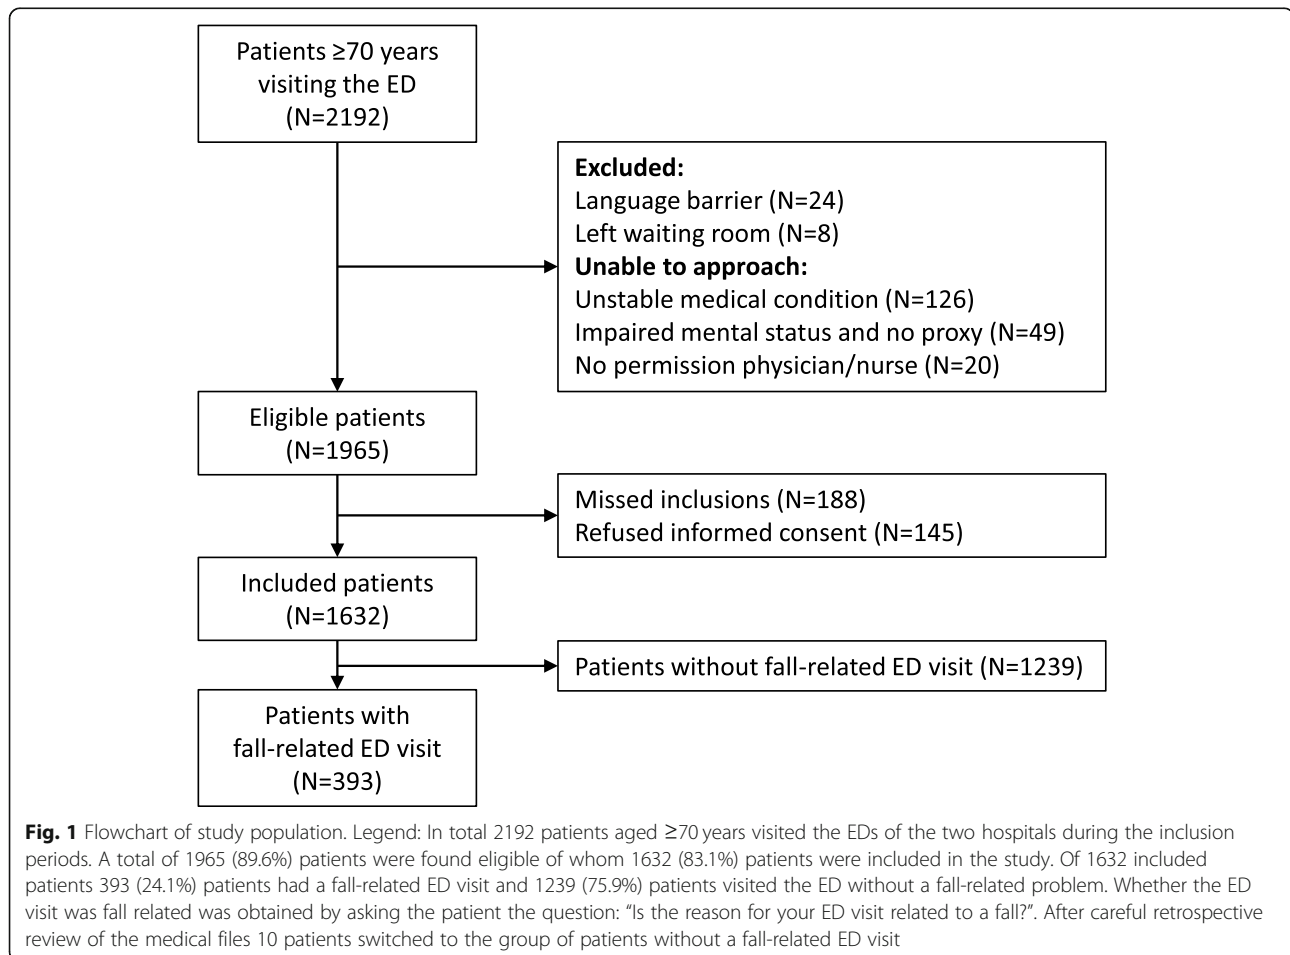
Patients ≥70 years visiting the ED (N=2192)

**Excluded:**
Language barrier (N=24)
Left waiting room (N=8)
**Unable to approach:**
Unstable medical condition (N=126)
Impaired mental status and no proxy (N=49)
No permission physician/nurse (N=20)

Eligible patients (N=1965)

Missed inclusions (N=188)
Refused informed consent (N=145)

Included patients (N=1632)

Patients without fall-related ED visit (N=1239)

Patients with fall-related ED visit (N=393)

**Fig. 1** Flowchart of study population. Legend: In total 2192 patients aged ≥70 years visited the EDs of the two hospitals during the inclusion periods. A total of 1965 (89.6%) patients were found eligible of whom 1632 (83.1%) patients were included in the study. Of 1632 included patients 393 (24.1%) patients had a fall-related ED visit and 1239 (75.9%) patients visited the ED without a fall-related problem. Whether the ED visit was fall related was obtained by asking the patient the question: "Is the reason for your ED visit related to a fall?". After careful retrospective review of the medical files 10 patients switched to the group of patients without a fall-related ED visit